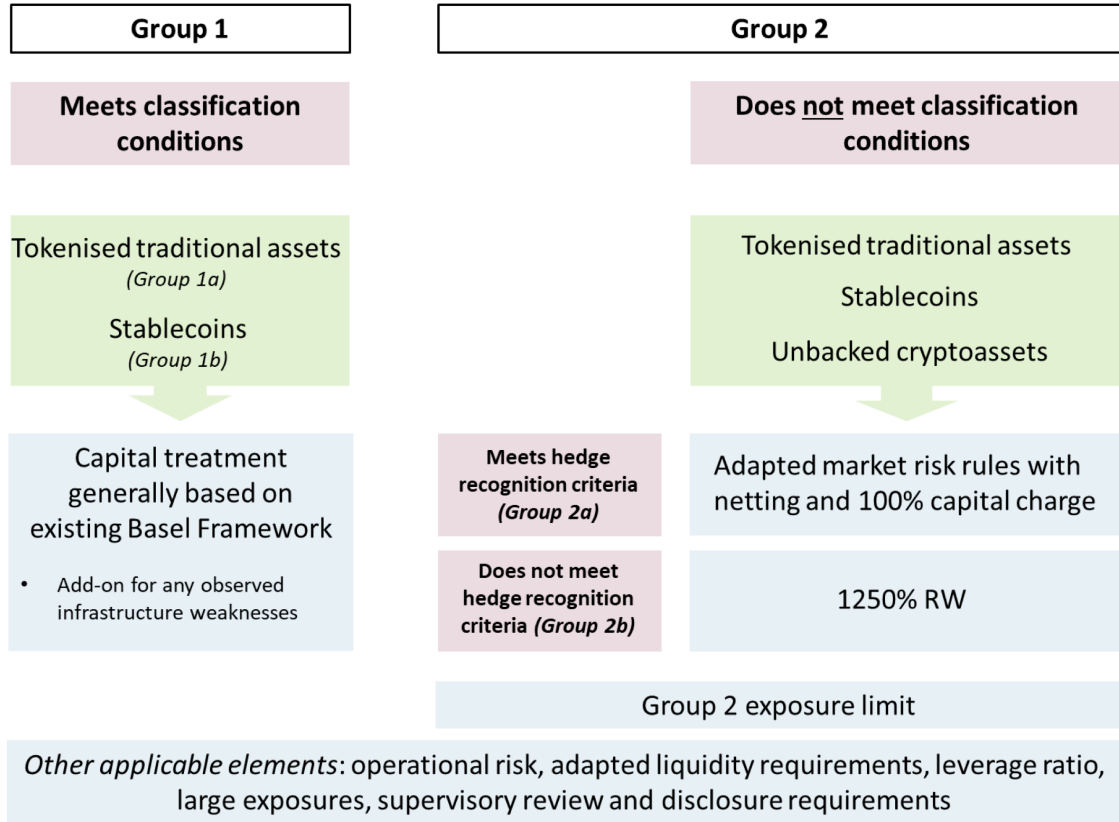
Group 1

Group 2

Meets classification conditions

Does not meet classification conditions

Tokenised traditional assets
(Group 1a)

Stablecoins
(Group 1b)

Tokenised traditional assets

Stablecoins

Unbacked cryptoassets

Capital treatment generally based on existing Basel Framework

- Add-on for any observed infrastructure weaknesses

Meets hedge recognition criteria (Group 2a)

Adapted market risk rules with netting and 100% capital charge

Does not meet hedge recognition criteria (Group 2b)

1250% RW

Group 2 exposure limit

Other applicable elements: operational risk, adapted liquidity requirements, leverage ratio, large exposures, supervisory review and disclosure requirements